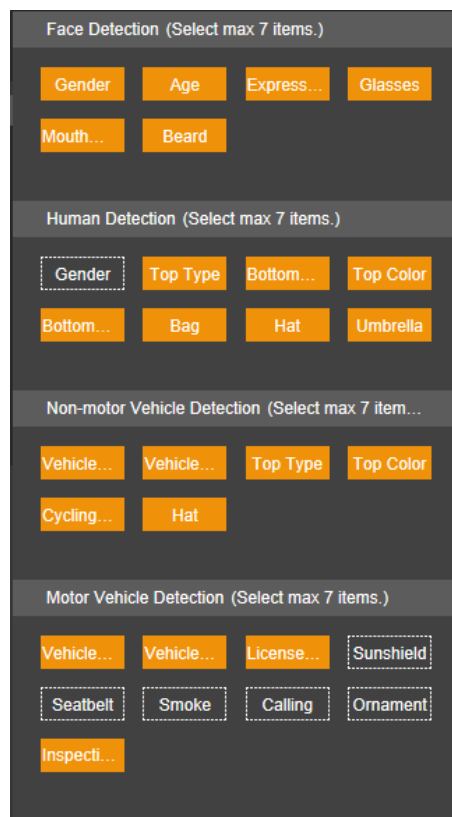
Face Detection (Select max 7 items.)

Gender
Age
Express...
Glasses
Mouth...
Beard

Human Detection (Select max 7 items.)

Gender
Top Type
Bottom...
Top Color
Bottom...
Bag
Hat
Umbrella

Non-motor Vehicle Detection (Select max 7 item...

Vehicle...
Vehicle...
Top Type
Top Color
Cycling...
Hat

Motor Vehicle Detection (Select max 7 items.)

Vehicle...
Vehicle...
License...
Sunshield
Seatbelt
Smoke
Calling
Ornament
Inspecti...